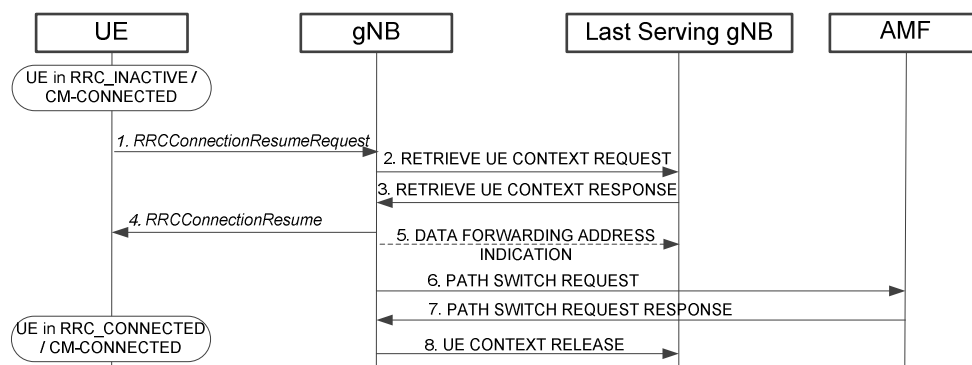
UE

gNB

Last Serving gNB

AMF

UE in RRC_INACTIVE / CM-CONNECTED

1. RRCConnectionResumeRequest

2. RETRIEVE UE CONTEXT REQUEST

3. RETRIEVE UE CONTEXT RESPONSE

4. RRCConnectionResume

5. DATA FORWARDING ADDRESS INDICATION

6. PATH SWITCH REQUEST

7. PATH SWITCH REQUEST RESPONSE

UE in RRC_CONNECTED / CM-CONNECTED

8. UE CONTEXT RELEASE